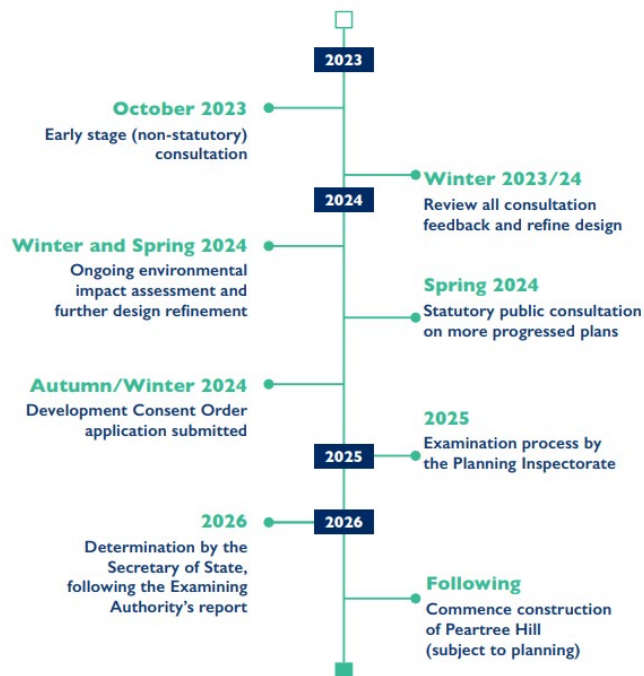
2023

October 2023
Early stage (non-statutory) consultation

Winter 2023/24
Review all consultation feedback and refine design

2024

Winter and Spring 2024
Ongoing environmental impact assessment and further design refinement

Spring 2024
Statutory public consultation on more progressed plans

Autumn/Winter 2024
Development Consent Order application submitted

2025
Examination process by the Planning Inspectorate

2025

2026

2026
Determination by the Secretary of State, following the Examining Authority's report

Following
Commence construction of Peartree Hill (subject to planning)